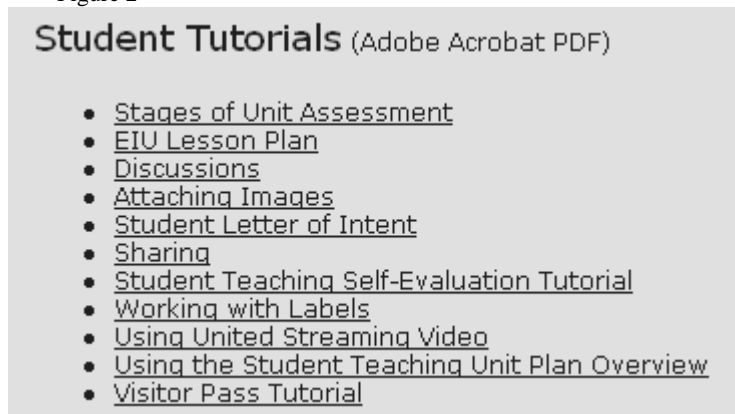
Figure 2

Student Tutorials (Adobe Acrobat PDF)

- Stages of Unit Assessment
- EIU Lesson Plan
- Discussions
- Attaching Images
- Student Letter of Intent
- Sharing
- Student Teaching Self-Evaluation Tutorial
- Working with Labels
- Using United Streaming Video
- Using the Student Teaching Unit Plan Overview
- Visitor Pass Tutorial